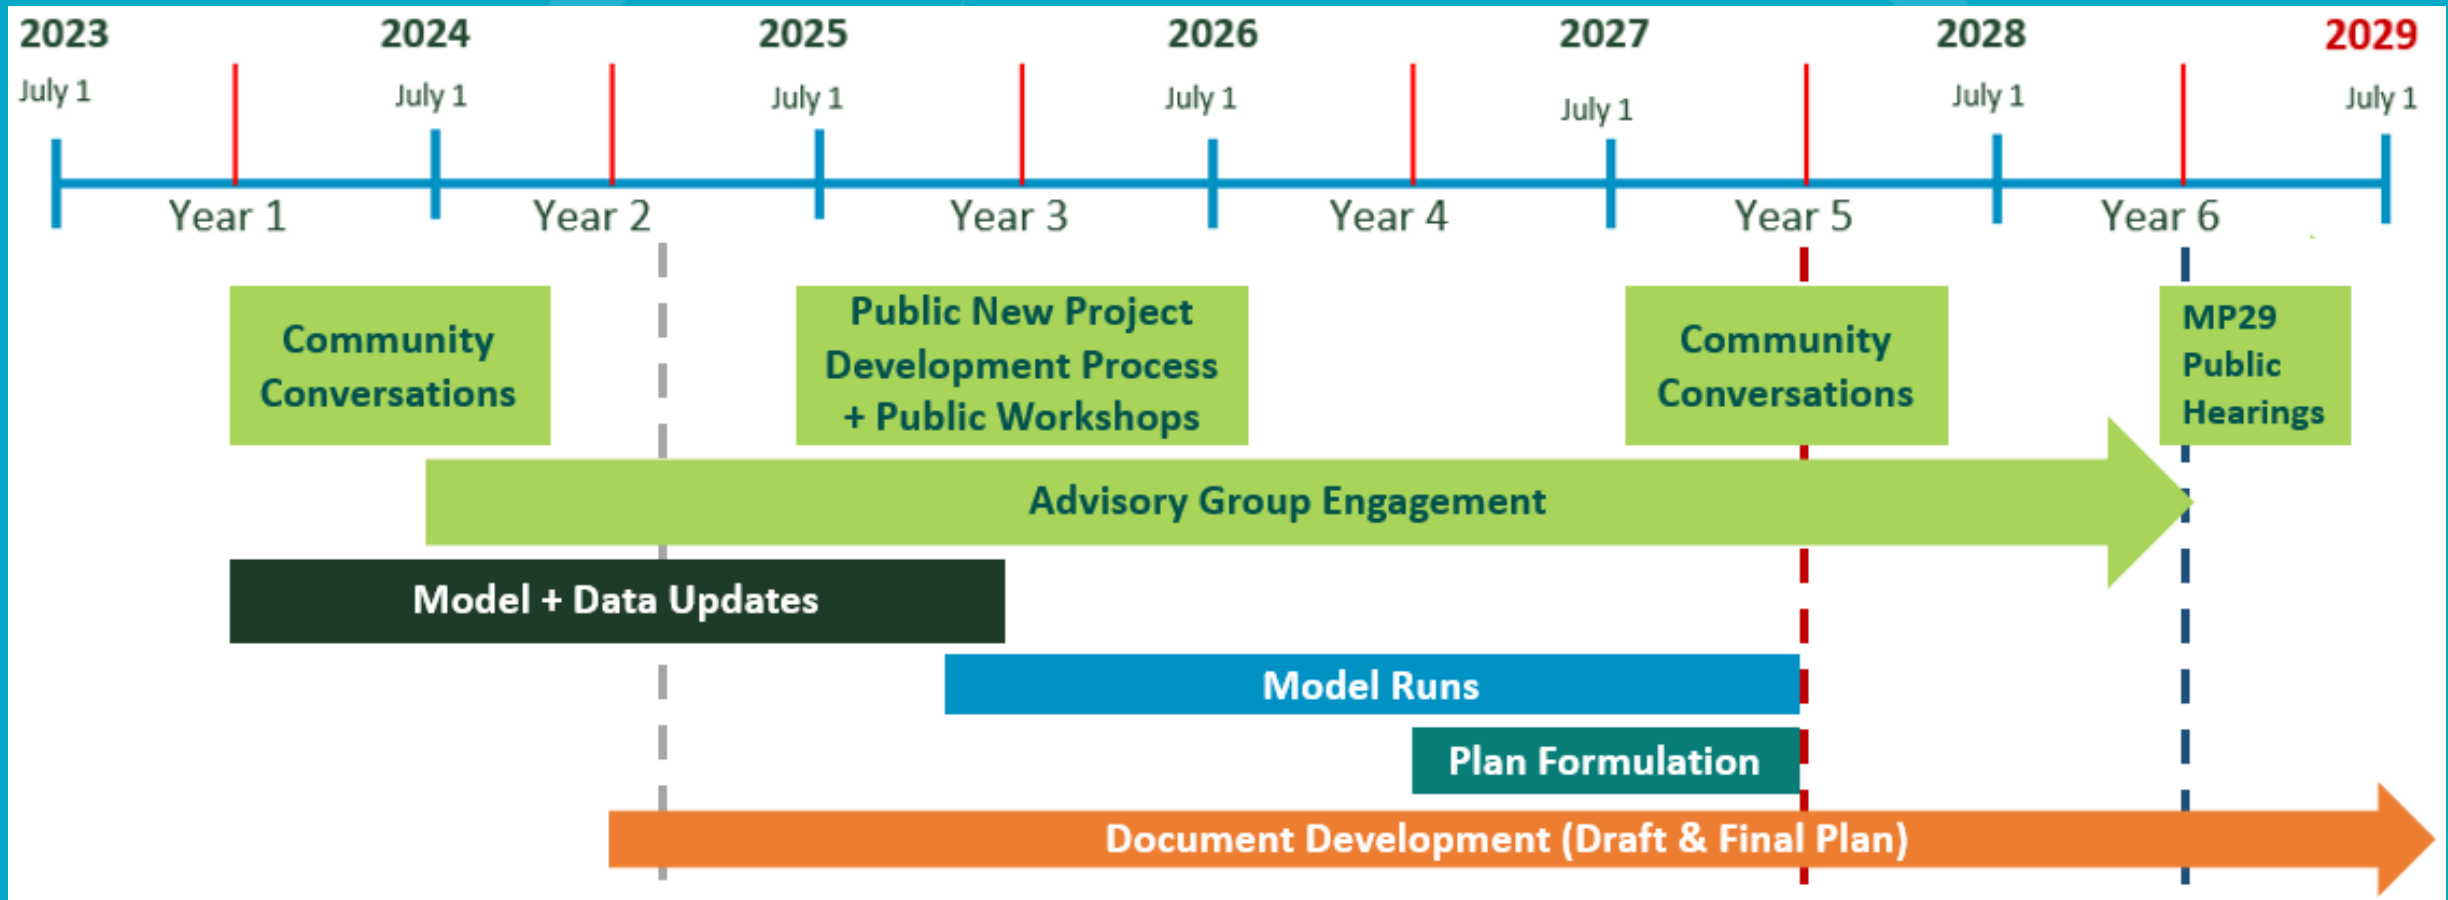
2023
July 1
2024
July 1
2025
July 1
2026
July 1
2027
July 1
2028
July 1
2029
July 1

Year 1
Year 2
Year 3
Year 4
Year 5
Year 6

Community Conversations

Public New Project Development Process + Public Workshops

Community Conversations

MP29 Public Hearings

Advisory Group Engagement

Model + Data Updates

Model Runs

Plan Formulation

Document Development (Draft & Final Plan)